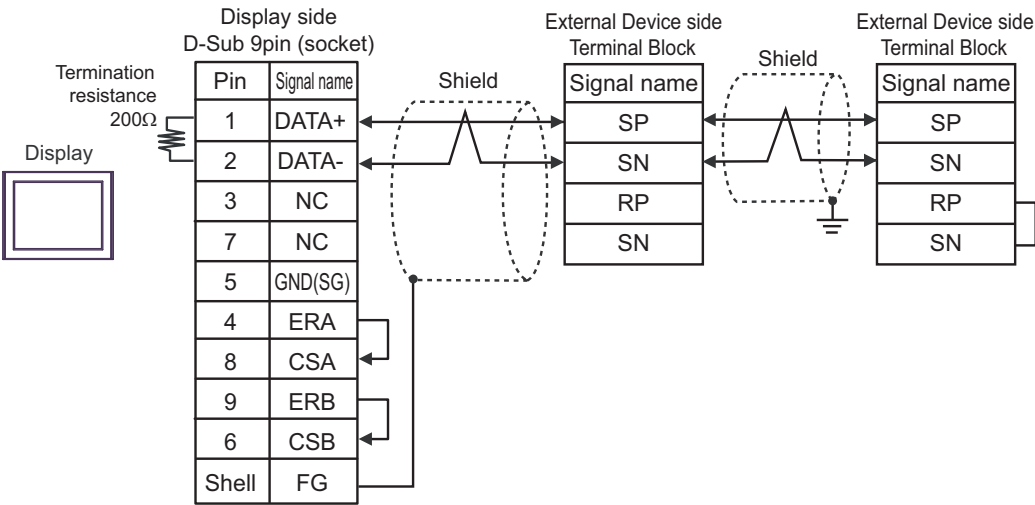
Display side
D-Sub 9pin (socket)

Termination resistance 200Ω

Display

| Pin | Signal name |
|---|---|
| 1 | DATA+ |
| 2 | DATA- |
| 3 | NC |
| 7 | NC |
| 5 | GND(SG) |
| 4 | ERA |
| 8 | CSA |
| 9 | ERB |
| 6 | CSB |
| Shell | FG |

Shield

External Device side
Terminal Block

| Signal name |
|---|
| SP |
| SN |
| RP |
| SN |

Shield

External Device side
Terminal Block

| Signal name |
|---|
| SP |
| SN |
| RP |
| SN |